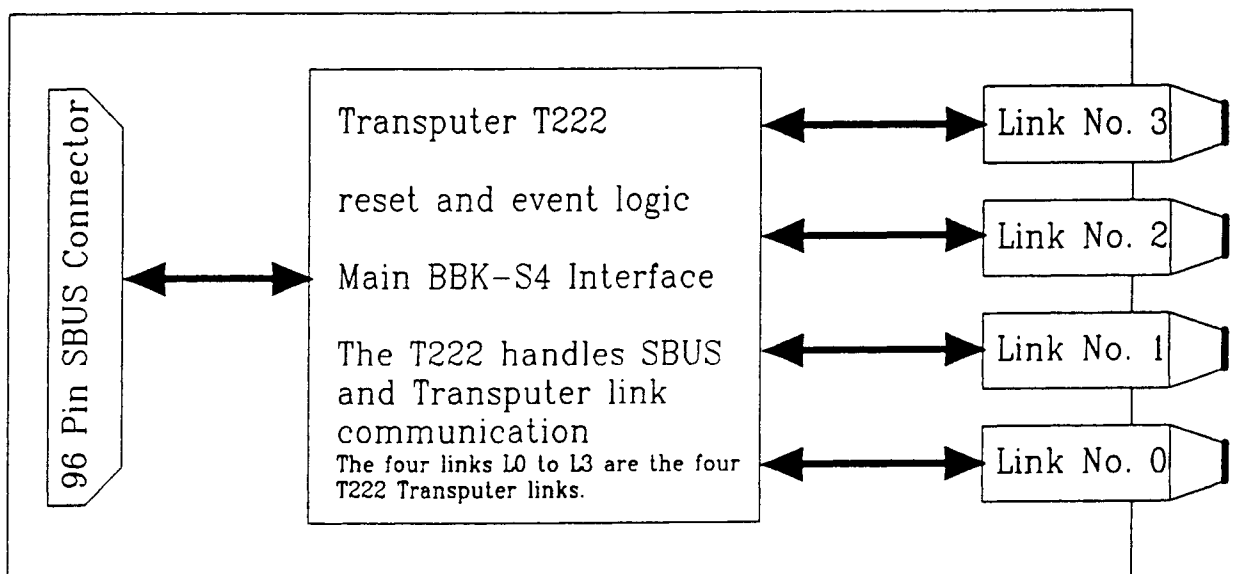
96 Pin SBUS Connector

Transputer T222

reset and event logic

Main BBK-S4 Interface

The T222 handles SBUS and Transputer link communication

The four links L0 to L3 are the four T222 Transputer links.

Link No. 3

Link No. 2

Link No. 1

Link No. 0